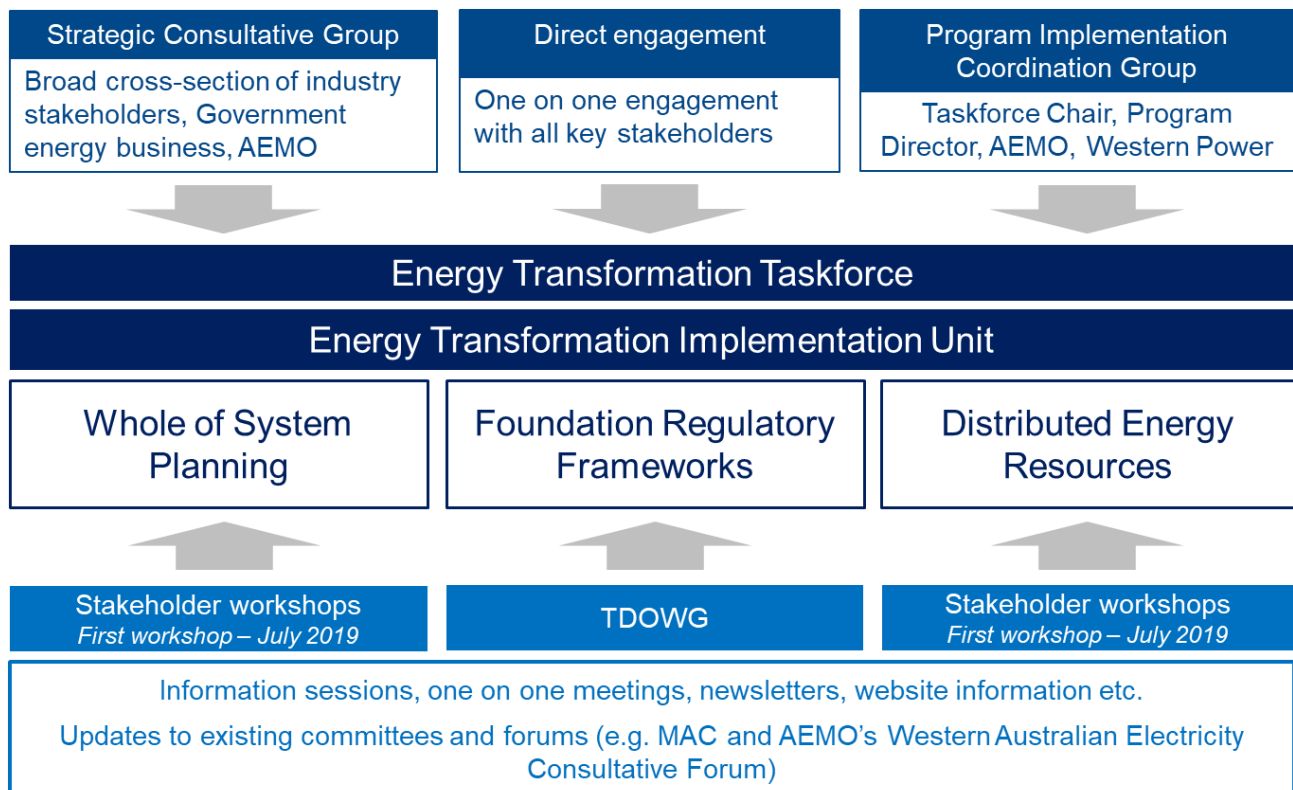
Strategic Consultative Group

Broad cross-section of industry stakeholders, Government energy business, AEMO

Direct engagement

One on one engagement with all key stakeholders

Program Implementation Coordination Group

Taskforce Chair, Program Director, AEMO, Western Power

Energy Transformation Taskforce

Energy Transformation Implementation Unit

Whole of System Planning

Foundation Regulatory Frameworks

Distributed Energy Resources

Stakeholder workshops
*First workshop – July 2019*

TDOWG

Stakeholder workshops
*First workshop – July 2019*

Information sessions, one on one meetings, newsletters, website information etc.

Updates to existing committees and forums (e.g. MAC and AEMO's Western Australian Electricity Consultative Forum)